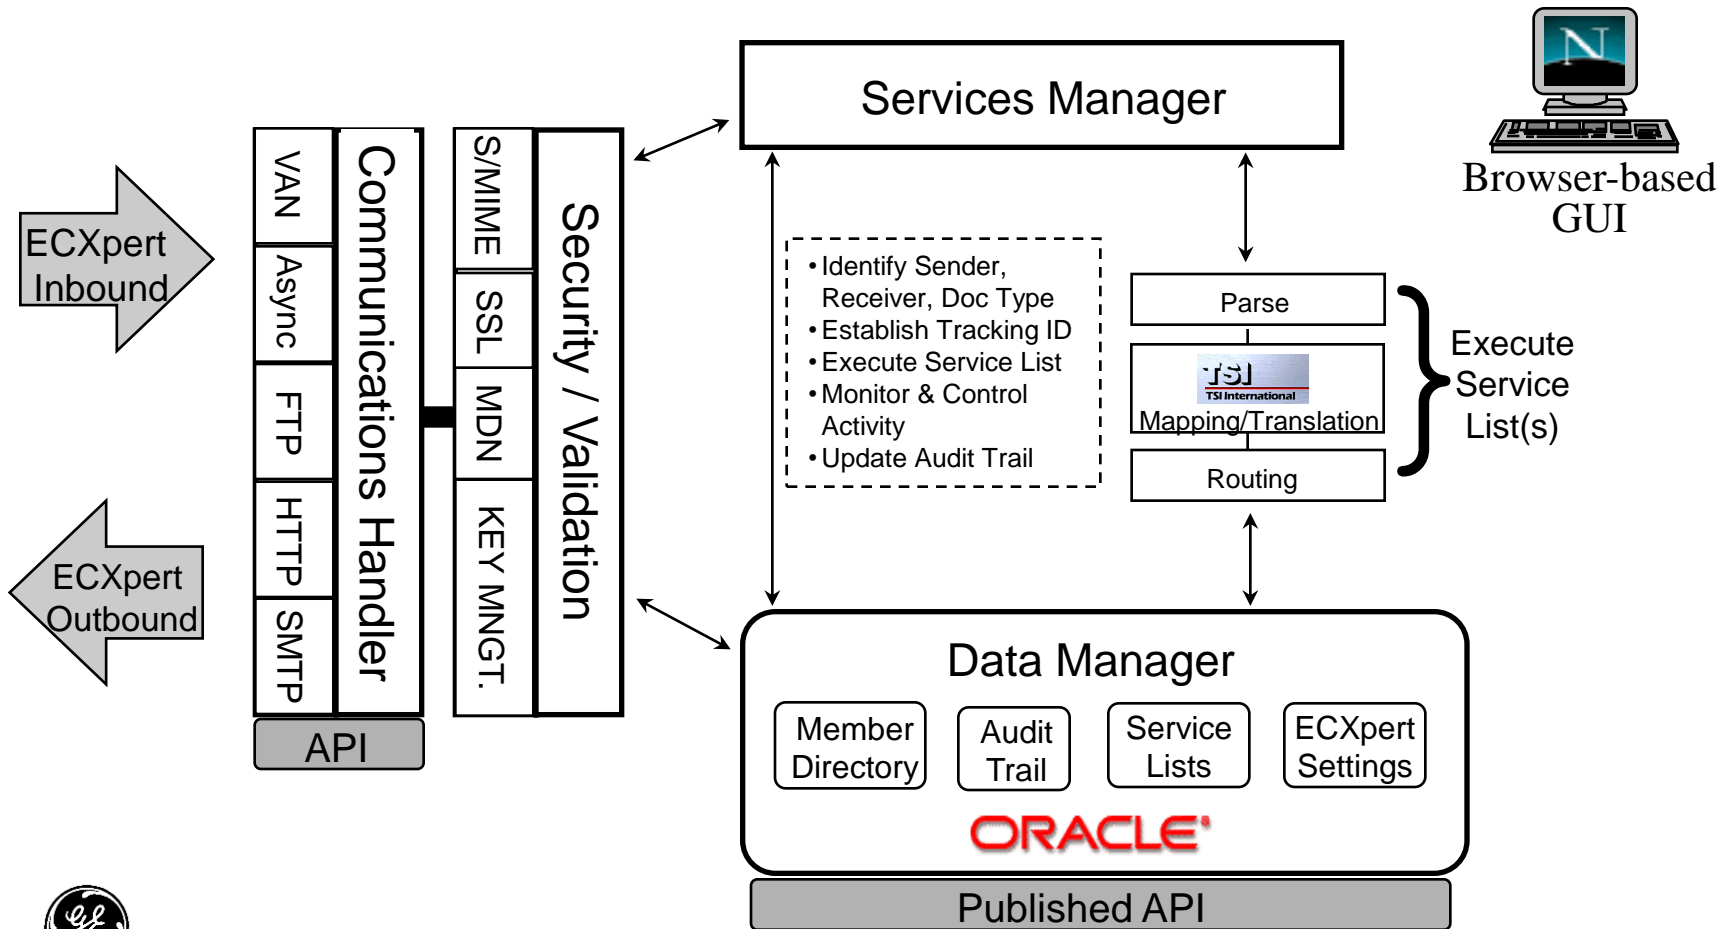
ECXpert Inbound

ECXpert Outbound

VAN

Async

FTP

HTTP

SMTP

Communications Handler

API

S/MIME

SSL

MDN

KEY MNGT.

Security / Validation

Services Manager

N

Browser-based GUI

• Identify Sender, Receiver, Doc Type
• Establish Tracking ID
• Execute Service List
• Monitor & Control Activity
• Update Audit Trail

Parse

TSI
TSI International

Mapping/Translation

Routing

Execute Service List(s)

Data Manager

Member Directory

Audit Trail

Service Lists

ECXpert Settings

ORACLE

Published API